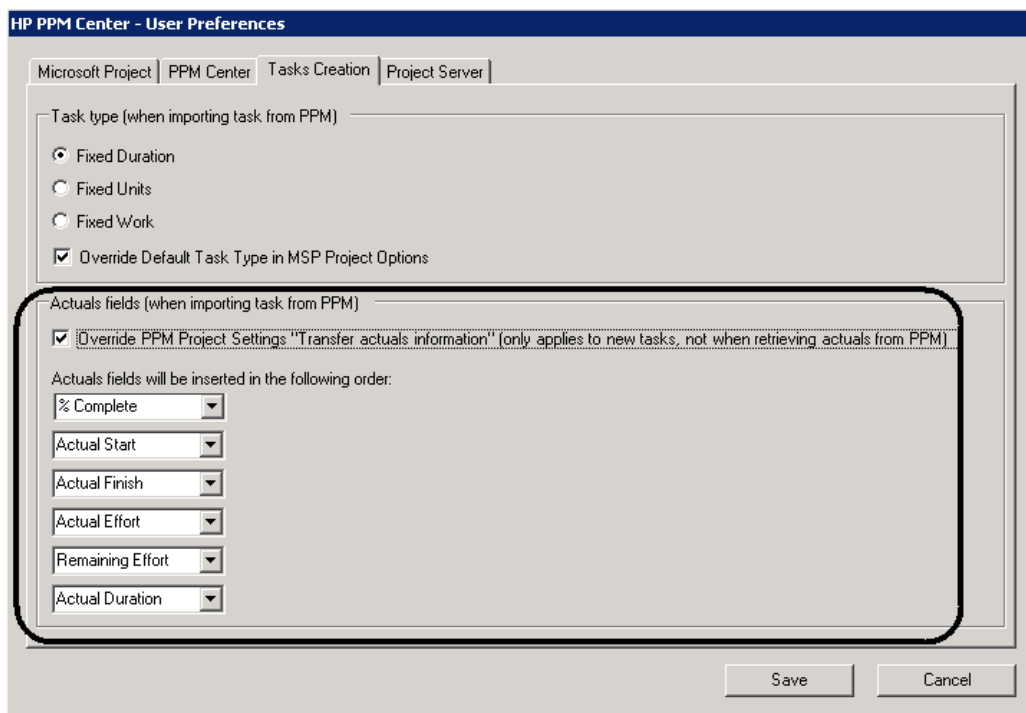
HP PPM Center - User Preferences

Microsoft Project | PPM Center | Tasks Creation | Project Server

Task type (when importing task from PPM)

Fixed Duration

Fixed Units

Fixed Work

Override Default Task Type in MSP Project Options

Actuals fields (when importing task from PPM)

Override PPM Project Settings "Transfer actuals information" (only applies to new tasks, not when retrieving actuals from PPM)

Actuals fields will be inserted in the following order:

% Complete

Actual Start

Actual Finish

Actual Effort

Remaining Effort

Actual Duration

Save

Cancel